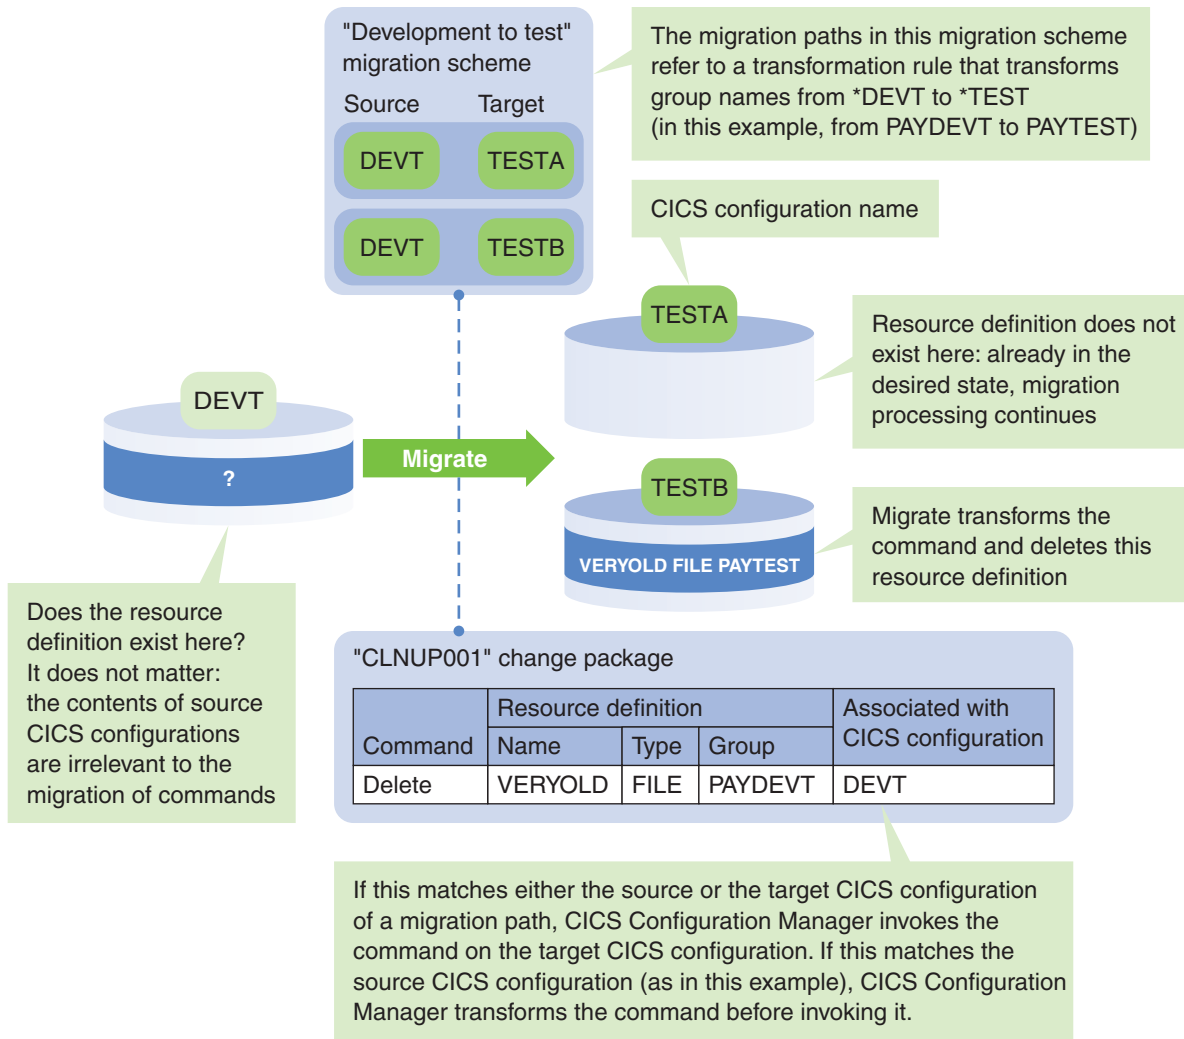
"Development to test" migration scheme

Source Target

DEVT TESTA

DEVT TESTB

The migration paths in this migration scheme refer to a transformation rule that transforms group names from *DEVT to *TEST (in this example, from PAYDEVT to PAYTEST)

CICS configuration name

TESTA

Resource definition does not exist here: already in the desired state, migration processing continues

DEVT

?

Migrate

TESTB

VERYOLD FILE PAYTEST

Migrate transforms the command and deletes this resource definition

Does the resource definition exist here? It does not matter: the contents of source CICS configurations are irrelevant to the migration of commands

"CLNUP001" change package

| Command | Resource definition: Name | Type | Group | Associated with CICS configuration |
|---|---|---|---|---|
| Delete | VERYOLD | FILE | PAYDEVT | DEVT |

If this matches either the source or the target CICS configuration of a migration path, CICS Configuration Manager invokes the command on the target CICS configuration. If this matches the source CICS configuration (as in this example), CICS Configuration Manager transforms the command before invoking it.